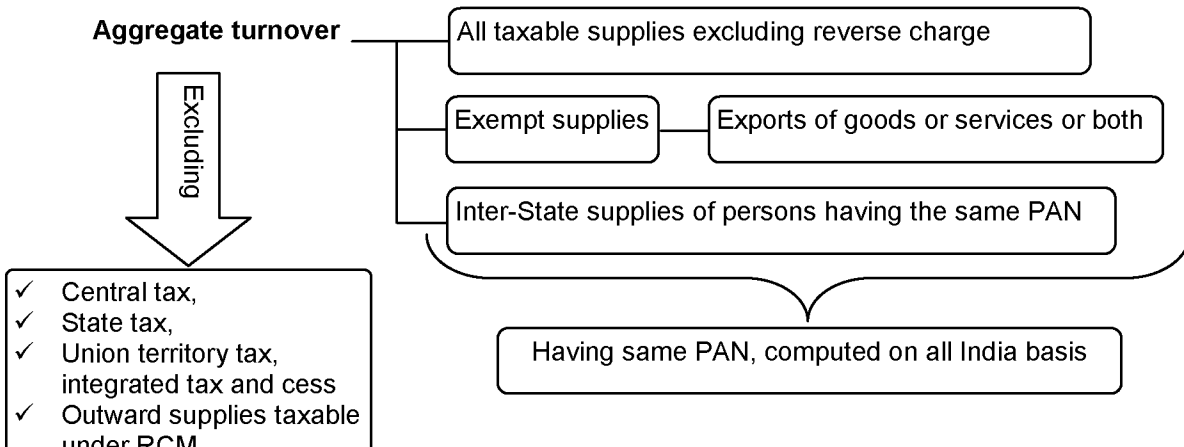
Aggregate turnover

All taxable supplies excluding reverse charge

Exempt supplies

Exports of goods or services or both

Inter-State supplies of persons having the same PAN

Having same PAN, computed on all India basis

Excluding

✓ Central tax,
✓ State tax,
✓ Union territory tax, integrated tax and cess
✓ Outward supplies taxable under RCM